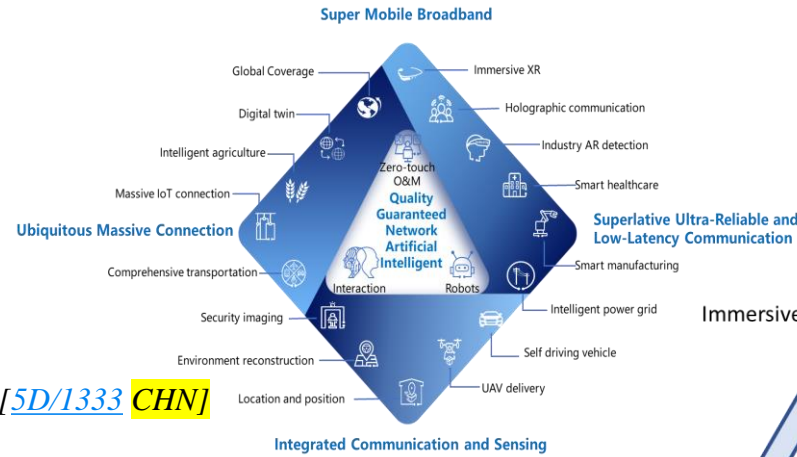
Super Mobile Broadband

Global Coverage
Digital twin
Intelligent agriculture
Massive IoT connection
Ubiquitous Massive Connection
Comprehensive transportation
Security imaging
Environment reconstruction
Location and position

Immersive XR
Holographic communication
Industry AR detection
Smart healthcare
Superlative Ultra-Reliable and Low-Latency Communication
Smart manufacturing
Intelligent power grid
Self driving vehicle
UAV delivery

Zero-touch O&M
Quality Guaranteed Network
Artificial Intelligent
Interaction
Robots

Immersive

[5D/1333 CHN]

Integrated Communication and Sensing